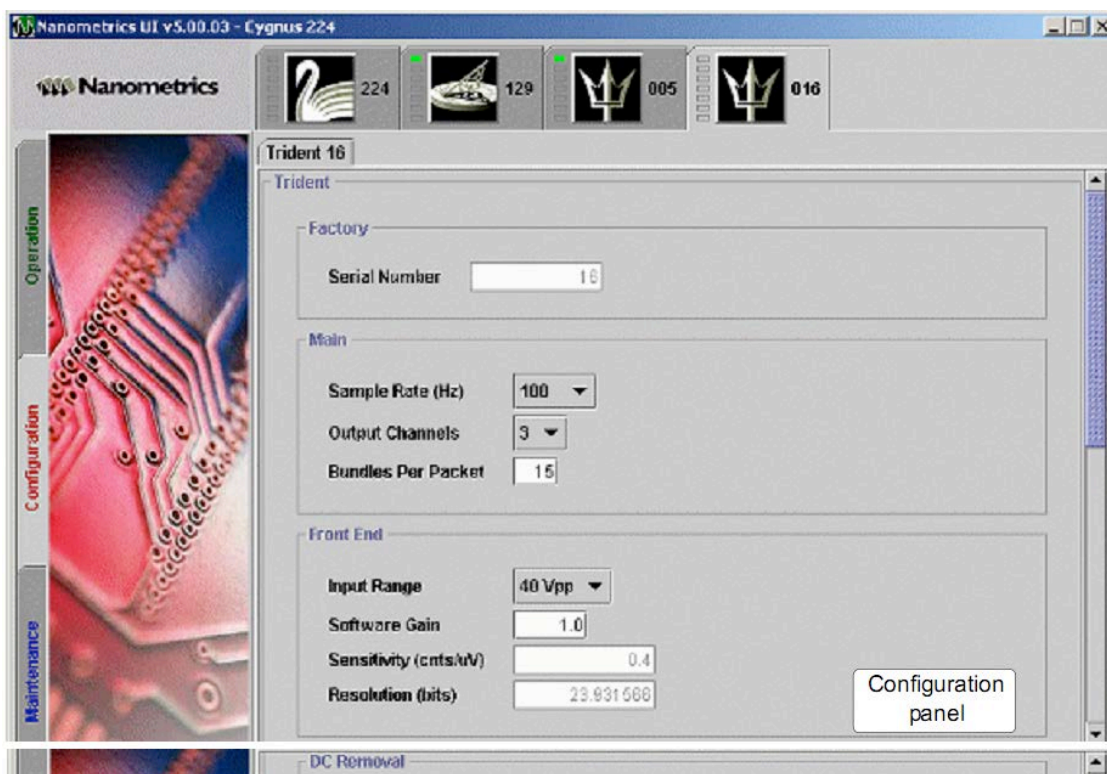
Nanometrics UI v5.00.03 - Cygnus 224

Nanometrics

224

129

005

016

Operation

Configuration

Maintenance

Trident 16

Trident

Factory

Serial Number 16

Main

Sample Rate (Hz) 100

Output Channels 3

Bundles Per Packet 15

Front End

Input Range 40 Vpp

Software Gain 1.0

Sensitivity (cnts/uV) 0.4

Resolution (bits) 23.931568

Configuration panel

DC Removal